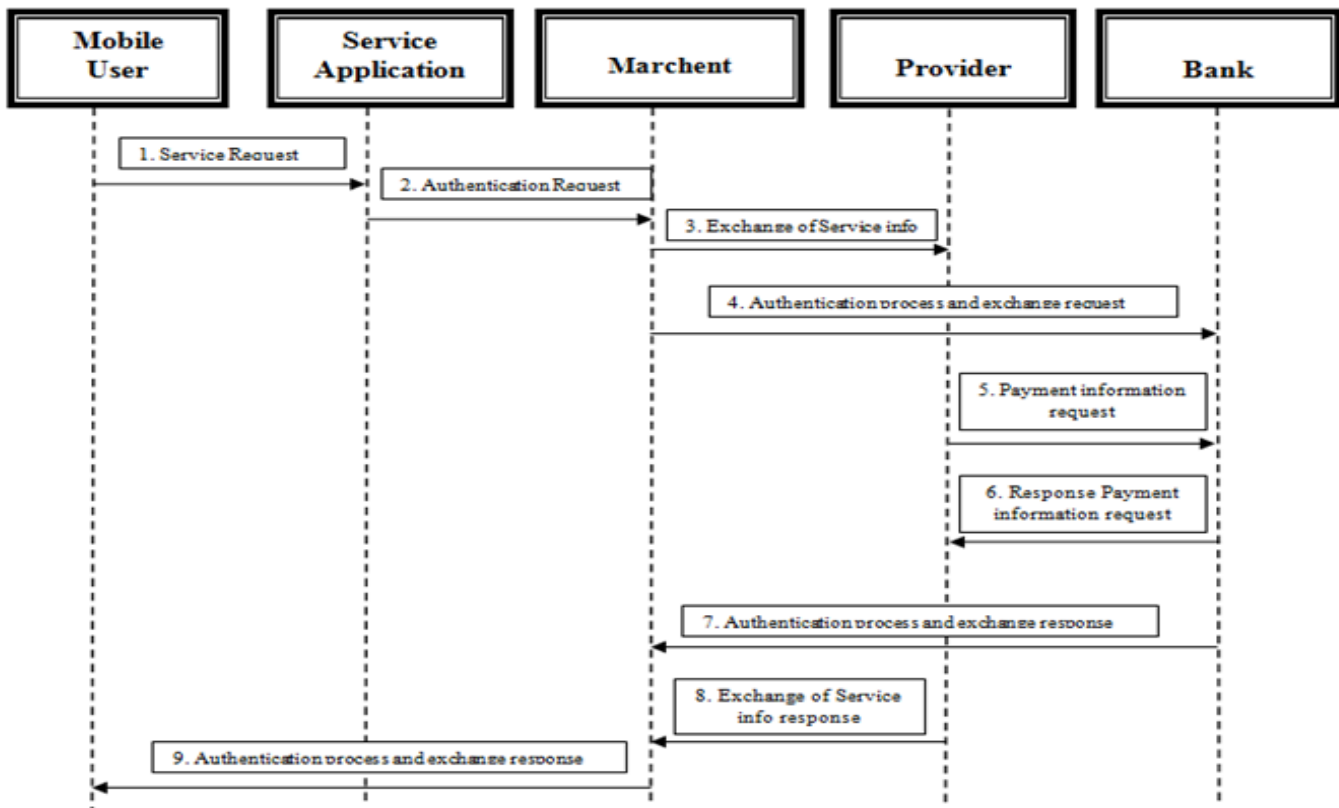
Mobile User

Service Application

Marchent

Provider

Bank

1. Service Request

2. Authentication Request

3. Exchange of Service info

4. Authentication process and exchange request

5. Payment information request

6. Response Payment information request

7. Authentication process and exchange response

8. Exchange of Service info response

9. Authentication process and exchange response